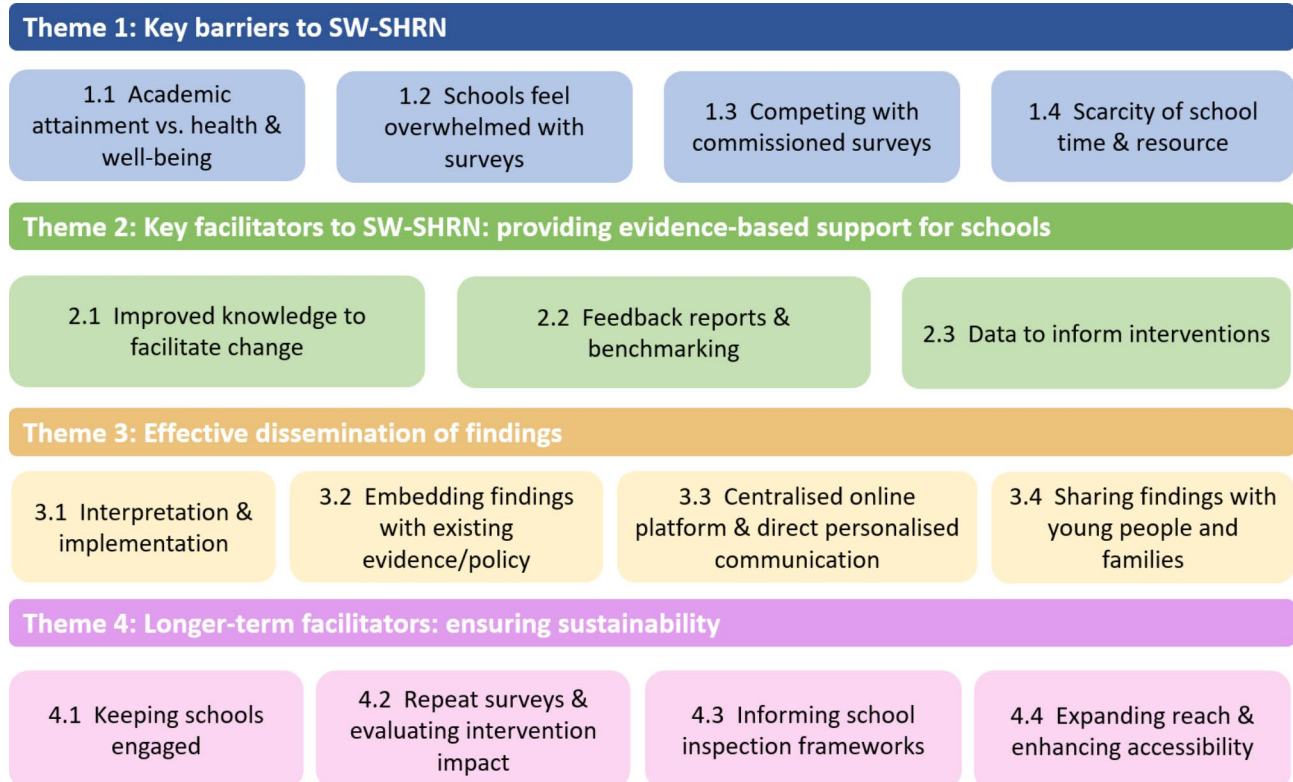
Theme 1: Key barriers to SW-SHRN

1.1 Academic attainment vs. health & well-being

1.2 Schools feel overwhelmed with surveys

1.3 Competing with commissioned surveys

1.4 Scarcity of school time & resource

Theme 2: Key facilitators to SW-SHRN: providing evidence-based support for schools

2.1 Improved knowledge to facilitate change

2.2 Feedback reports & benchmarking

2.3 Data to inform interventions

Theme 3: Effective dissemination of findings

3.1 Interpretation & implementation

3.2 Embedding findings with existing evidence/policy

3.3 Centralised online platform & direct personalised communication

3.4 Sharing findings with young people and families

Theme 4: Longer-term facilitators: ensuring sustainability

4.1 Keeping schools engaged

4.2 Repeat surveys & evaluating intervention impact

4.3 Informing school inspection frameworks

4.4 Expanding reach & enhancing accessibility